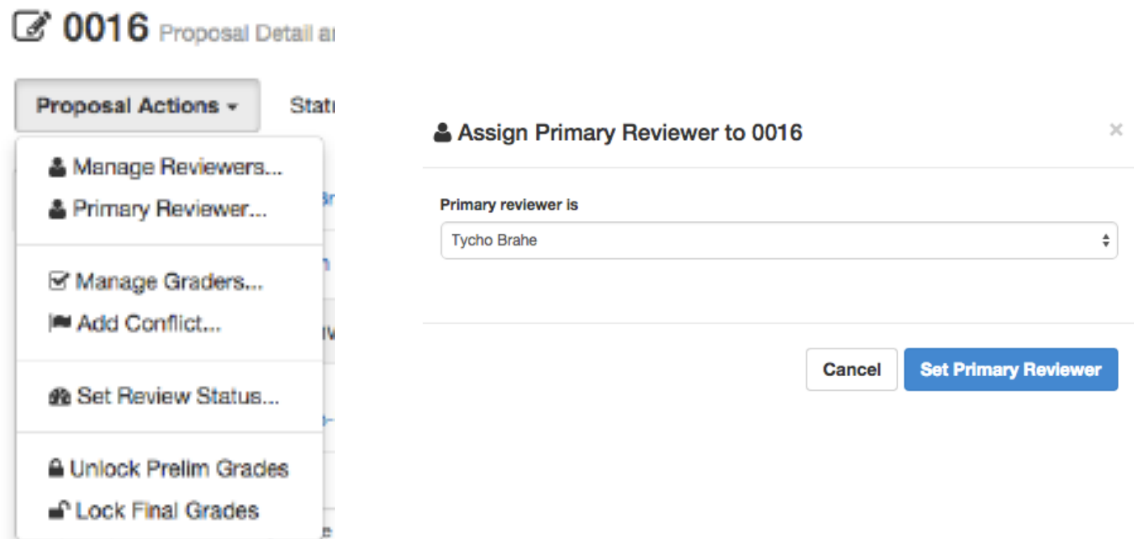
0016 Proposal Detail a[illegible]

Proposal Actions

Stat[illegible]

Manage Reviewers...
Primary Reviewer...

Manage Graders...
Add Conflict...

Set Review Status...

Unlock Prelim Grades
Lock Final Grades

Assign Primary Reviewer to 0016

×

Primary reviewer is

Tycho Brahe

Cancel

Set Primary Reviewer